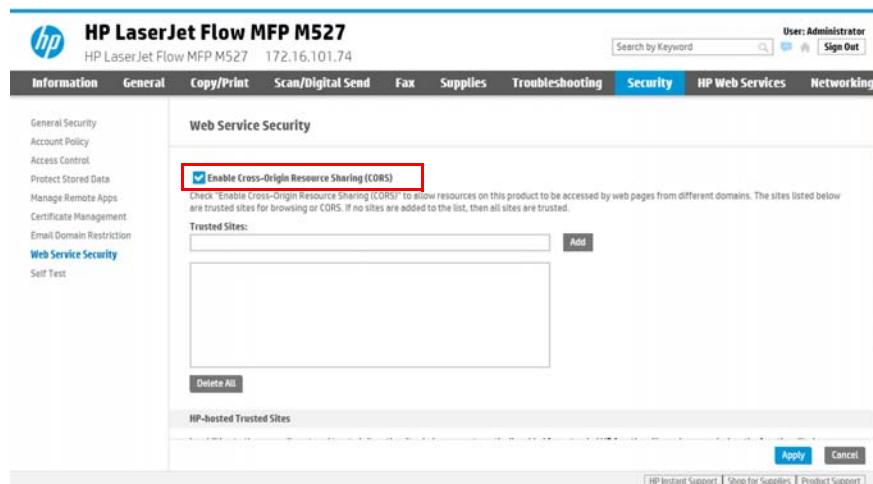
hp

HP LaserJet Flow MFP M527

HP LaserJet Flow MFP M527 172.16.101.74

User: Administrator

Search by Keyword

Sign Out

Information General Copy/Print Scan/Digital Send Fax Supplies Troubleshooting Security HP Web Services Networking

General Security
Account Policy
Access Control
Protect Stored Data
Manage Remote Apps
Certificate Management
Email Domain Restriction
Web Service Security
Self Test

Web Service Security

Enable Cross-Origin Resource Sharing (CORS)

Check "Enable Cross-Origin Resource Sharing (CORS)" to allow resources on this product to be accessed by web pages from different domains. The sites listed below are trusted sites for browsing or CORS. If no sites are added to the list, then all sites are trusted.

Trusted Sites:

Add

Delete All

HP-hosted Trusted Sites

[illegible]

Apply Cancel

HP Instant Support | Shop for Supplies | Product Support